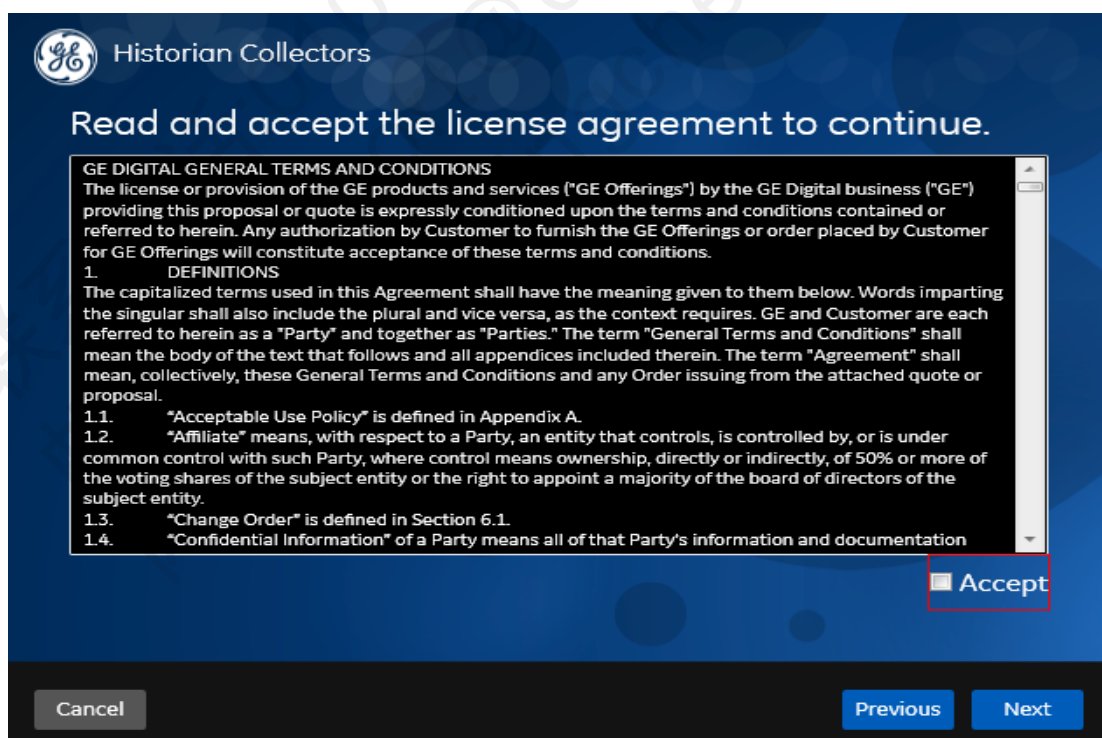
GE Historian Collectors

Read and accept the license agreement to continue.

GE DIGITAL GENERAL TERMS AND CONDITIONS
The license or provision of the GE products and services ("GE Offerings") by the GE Digital business ("GE") providing this proposal or quote is expressly conditioned upon the terms and conditions contained or referred to herein. Any authorization by Customer to furnish the GE Offerings or order placed by Customer for GE Offerings will constitute acceptance of these terms and conditions.
1. DEFINITIONS
The capitalized terms used in this Agreement shall have the meaning given to them below. Words imparting the singular shall also include the plural and vice versa, as the context requires. GE and Customer are each referred to herein as a "Party" and together as "Parties." The term "General Terms and Conditions" shall mean the body of the text that follows and all appendices included therein. The term "Agreement" shall mean, collectively, these General Terms and Conditions and any Order issuing from the attached quote or proposal.
1.1. "Acceptable Use Policy" is defined in Appendix A.
1.2. "Affiliate" means, with respect to a Party, an entity that controls, is controlled by, or is under common control with such Party, where control means ownership, directly or indirectly, of 50% or more of the voting shares of the subject entity or the right to appoint a majority of the board of directors of the subject entity.
1.3. "Change Order" is defined in Section 6.1.
1.4. "Confidential Information" of a Party means all of that Party's information and documentation

Accept

Cancel

Previous

Next